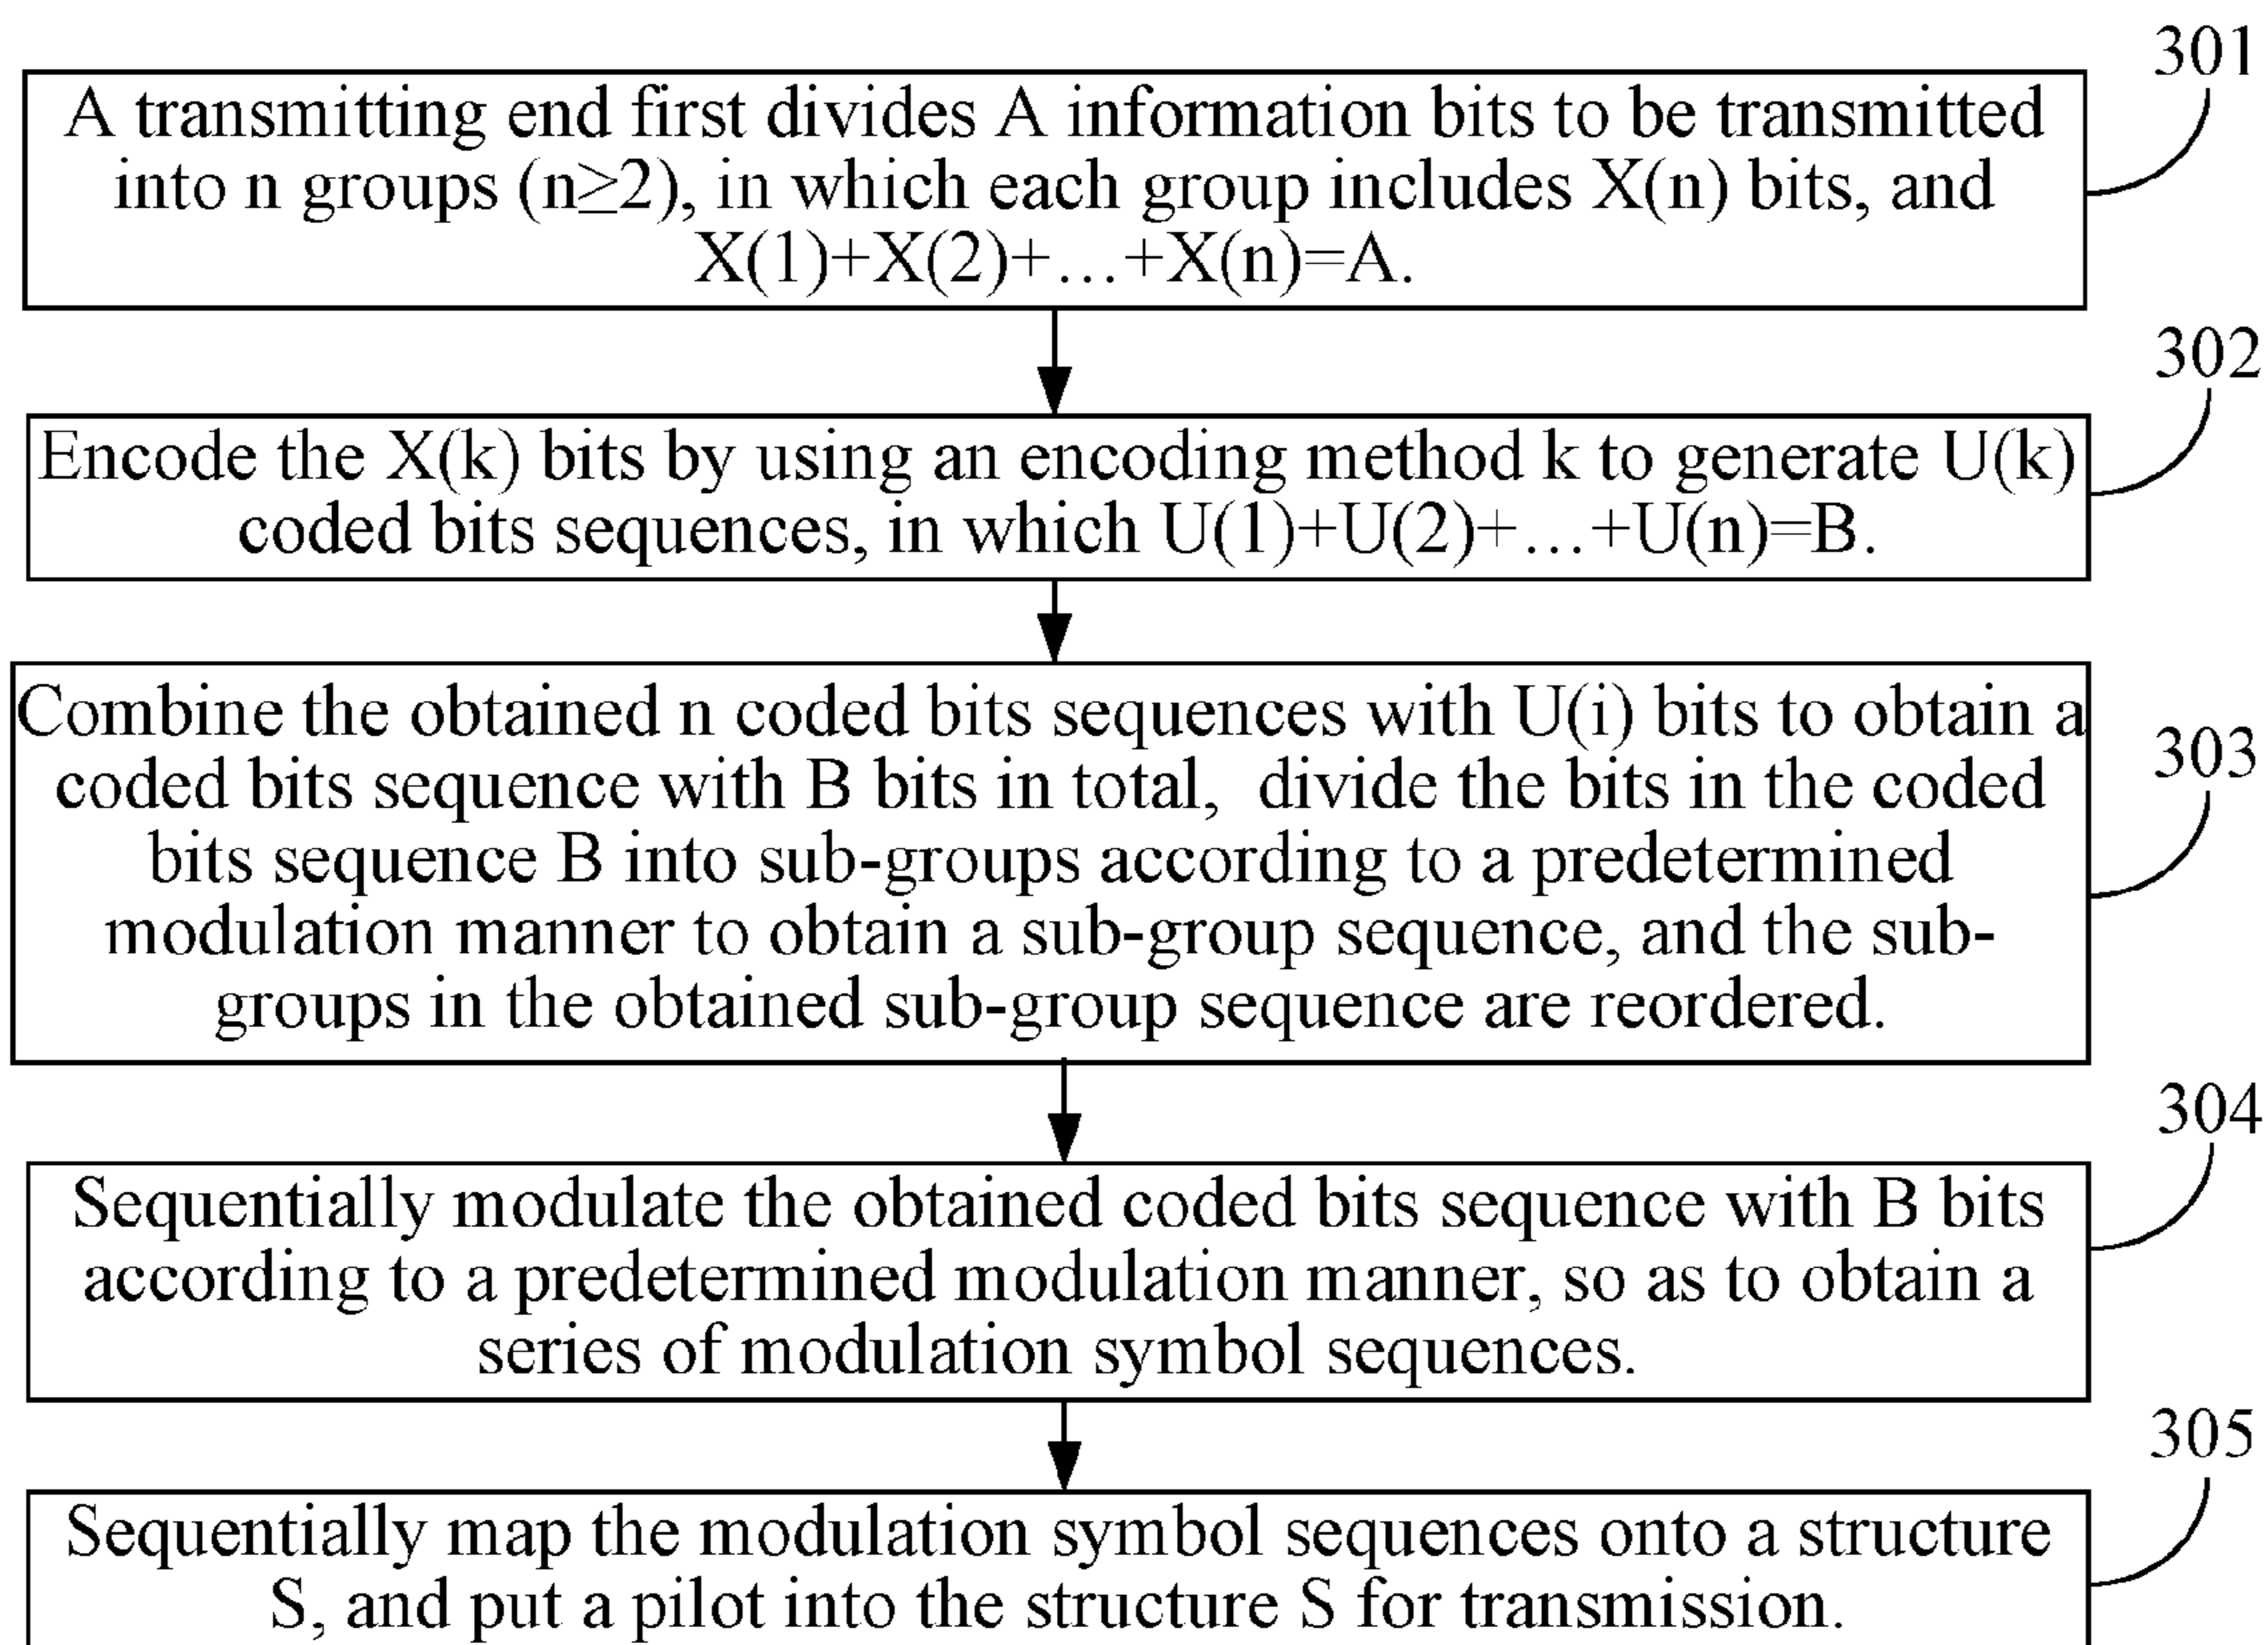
301

A transmitting end first divides A information bits to be transmitted into n groups (n≥2), in which each group includes X(n) bits, and X(1)+X(2)+…+X(n)=A.

302

Encode the X(k) bits by using an encoding method k to generate U(k) coded bits sequences, in which U(1)+U(2)+…+U(n)=B.

303

Combine the obtained n coded bits sequences with U(i) bits to obtain a coded bits sequence with B bits in total, divide the bits in the coded bits sequence B into sub-groups according to a predetermined modulation manner to obtain a sub-group sequence, and the subgroups in the obtained sub-group sequence are reordered.

304

Sequentially modulate the obtained coded bits sequence with B bits according to a predetermined modulation manner, so as to obtain a series of modulation symbol sequences.

305

Sequentially map the modulation symbol sequences onto a structure S, and put a pilot into the structure S for transmission.